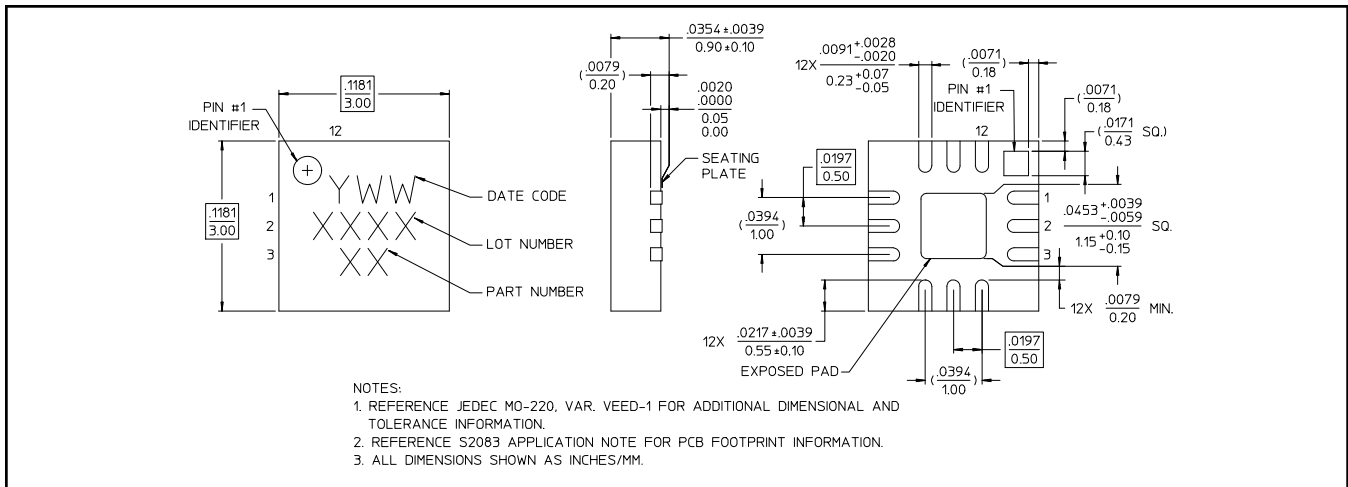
$\frac{.1181}{3.00}$

PIN #1 IDENTIFIER

12

1

2

3

YWW

XXXX

XX

DATE CODE

LOT NUMBER

PART NUMBER

$\frac{.1181}{3.00}$

$\frac{.0354\pm.0039}{0.90\pm0.10}$

$(\frac{.0079}{0.20})$

$\frac{.0020}{.0000}$
$\frac{0.05}{0.00}$

SEATING PLATE

12X $\frac{.0091^{+.0028}_{-.0020}}{0.23^{+0.07}_{-0.05}}$

$(\frac{.0071}{0.18})$

PIN #1 IDENTIFIER

$(\frac{.0071}{0.18})$

$(\frac{.0171}{0.43}$ SQ.)

12

$\frac{.0197}{0.50}$

1

2

3

$(\frac{.0394}{1.00})$

$\frac{.0453^{+.0039}_{-.0059}}{1.15^{+0.10}_{-0.15}}$ SQ.

12X $\frac{.0079}{0.20}$ MIN.

12X $\frac{.0217\pm.0039}{0.55\pm0.10}$

$\frac{.0197}{0.50}$

EXPOSED PAD

$(\frac{.0394}{1.00})$

NOTES:
1. REFERENCE JEDEC MO-220, VAR. VEED-1 FOR ADDITIONAL DIMENSIONAL AND TOLERANCE INFORMATION.
2. REFERENCE S2083 APPLICATION NOTE FOR PCB FOOTPRINT INFORMATION.
3. ALL DIMENSIONS SHOWN AS INCHES/MM.